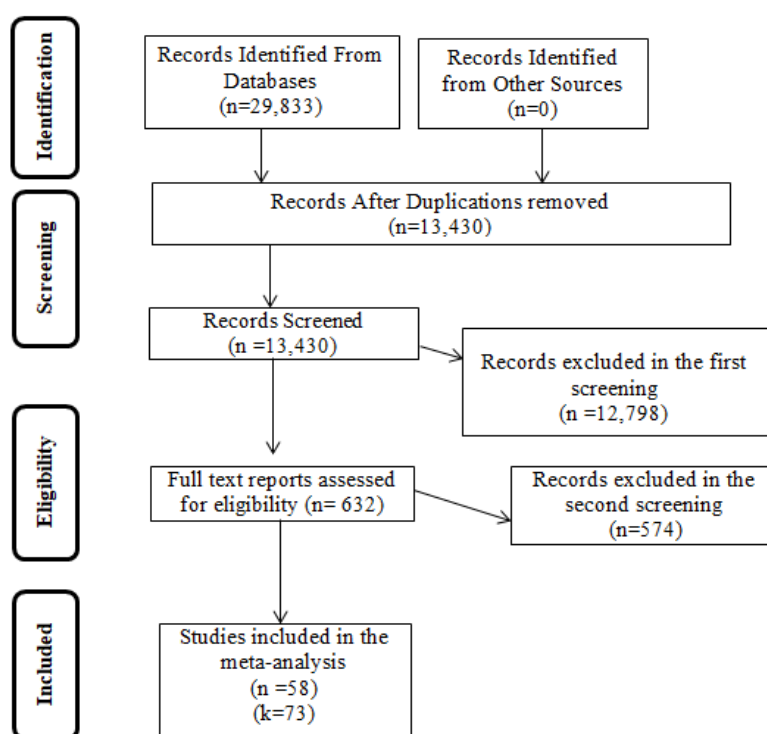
Identification

Records Identified From Databases (n=29,833)

Records Identified from Other Sources (n=0)

Screening

Records After Duplications removed (n=13,430)

Records Screened (n =13,430)

Records excluded in the first screening (n =12,798)

Eligibility

Full text reports assessed for eligibility (n= 632)

Records excluded in the second screening (n=574)

Included

Studies included in the meta-analysis (n =58) (k=73)